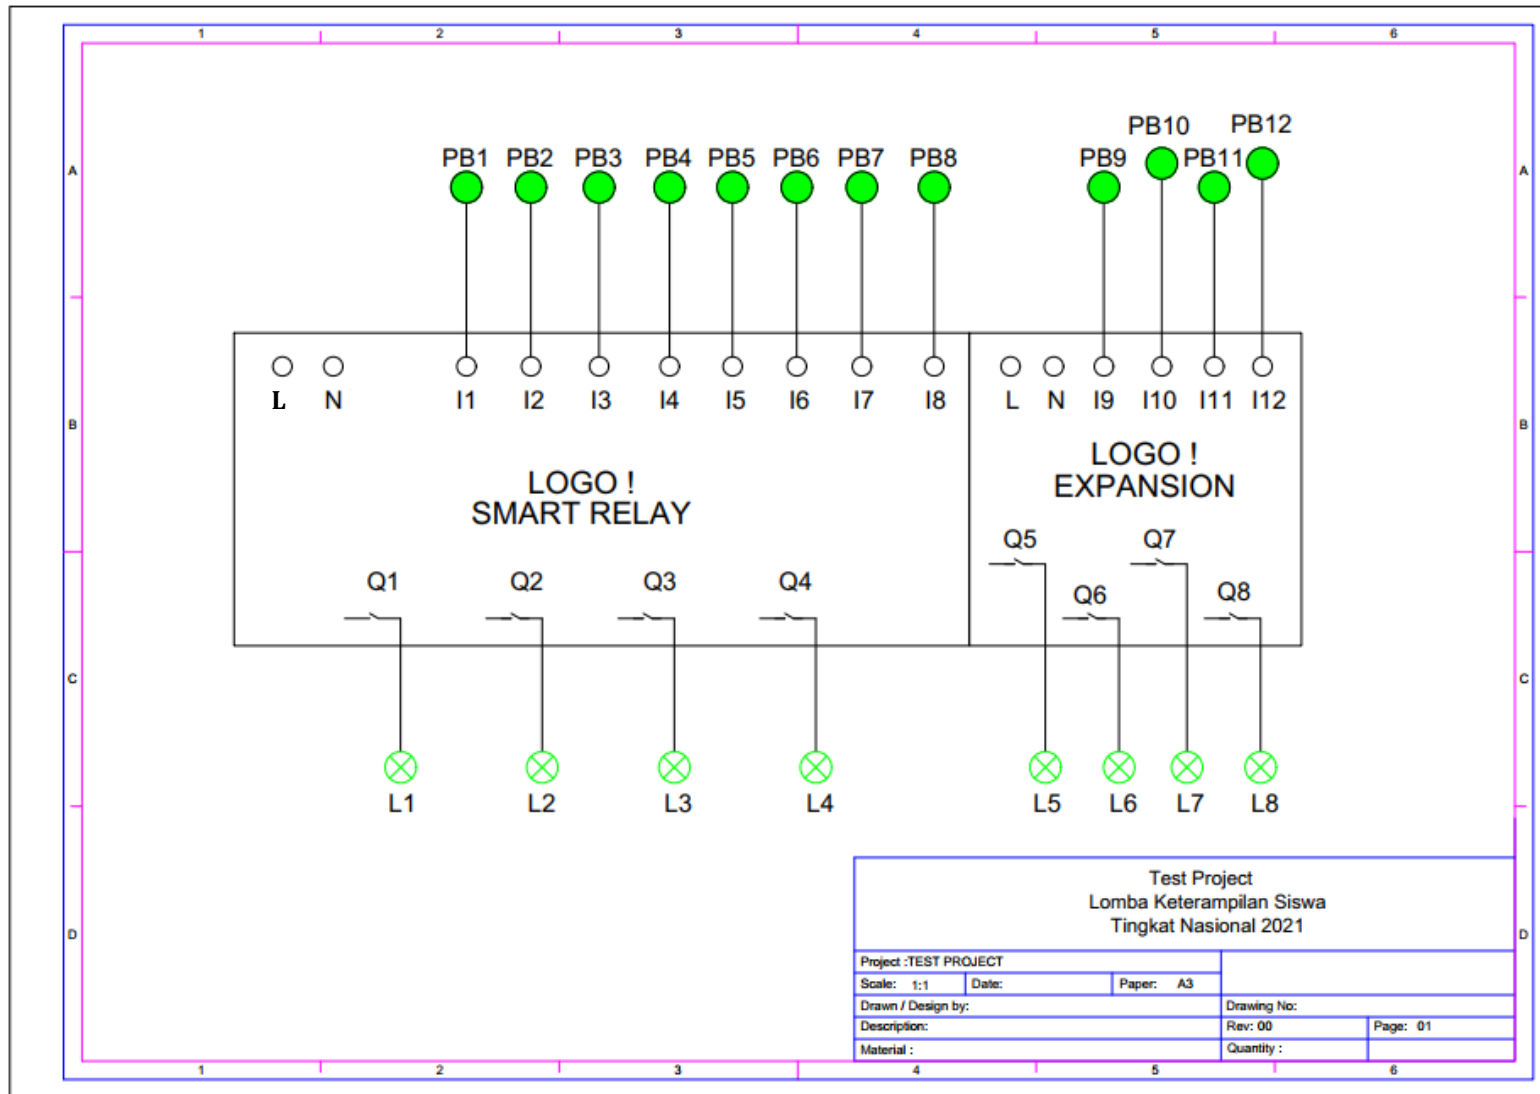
1 2 3 4 5 6

A B C D

PB1 PB2 PB3 PB4 PB5 PB6 PB7 PB8

PB9 PB10 PB11 PB12

L N I1 I2 I3 I4 I5 I6 I7 I8

L N I9 I10 I11 I12

LOGO !
SMART RELAY

LOGO !
EXPANSION

Q1 Q2 Q3 Q4

Q5 Q6 Q7 Q8

L1 L2 L3 L4 L5 L6 L7 L8

Test Project
Lomba Keterampilan Siswa
Tingkat Nasional 2021

| Project :TEST PROJECT | | | |
|---|---|---|---|
| Scale: 1:1 | Date: | Paper: A3 | |
| Drawn / Design by: | | Drawing No: | |
| Description: | | Rev: 00 | Page: 01 |
| Material : | | Quantity : | |

1 2 3 4 5 6